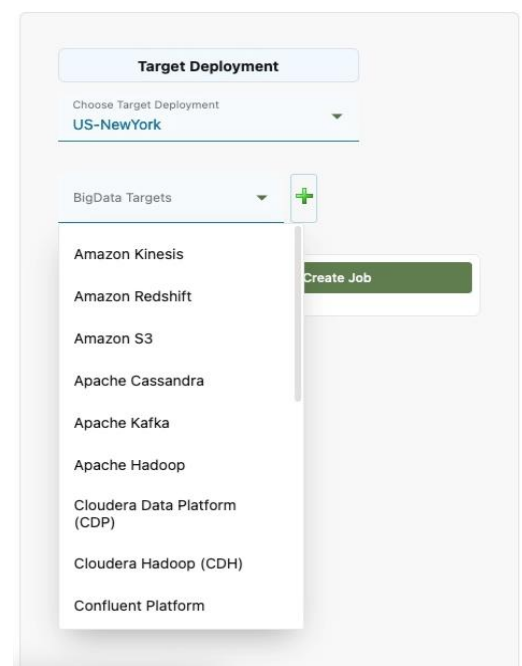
Target Deployment

Choose Target Deployment
US-NewYork

BigData Targets

+

Create Job

Amazon Kinesis

Amazon Redshift

Amazon S3

Apache Cassandra

Apache Kafka

Apache Hadoop

Cloudera Data Platform (CDP)

Cloudera Hadoop (CDH)

Confluent Platform